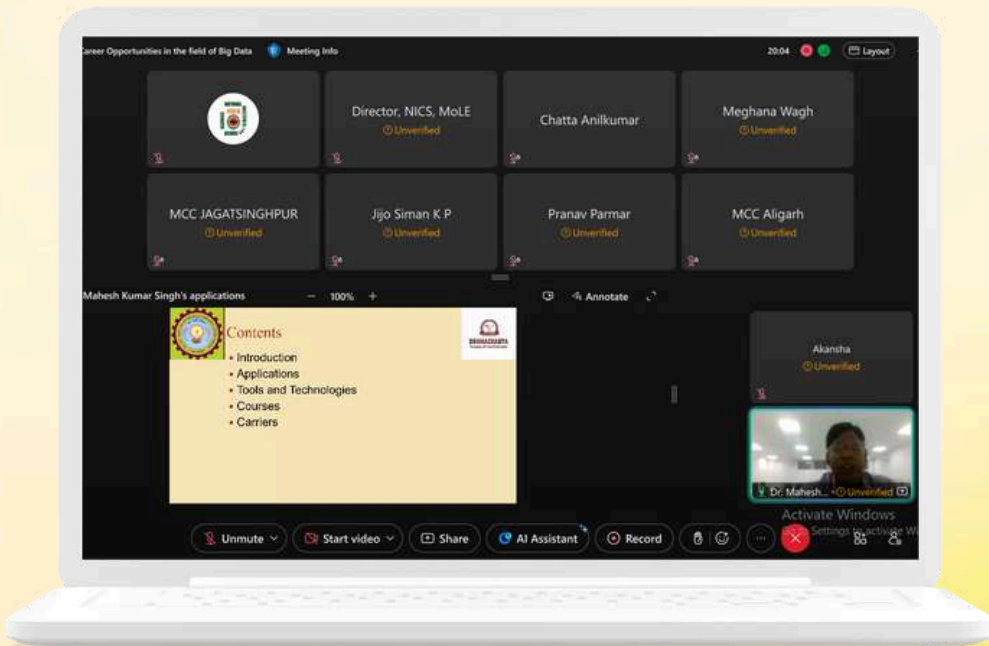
areer Opportunities in the field of Big Data Meeting Info

20:04 Layout

Director, NICS, MoLE
Unverified

Chatta Anilkumar

Meghana Wagh
Unverified

MCC JAGATSINGHPUR
Unverified

Jijo Siman K P
Unverified

Pranav Parmar
Unverified

MCC Aligarh
Unverified

Mahesh Kumar Singh's applications − 100% +

Annotate

Contents
• Introduction
• Applications
• Tools and Technologies
• Courses
• Carriers

Akansha
Unverified

Dr. Mahesh... Unverified

Activate Windows
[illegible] Settings to activate W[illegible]

Unmute Start video Share AI Assistant Record